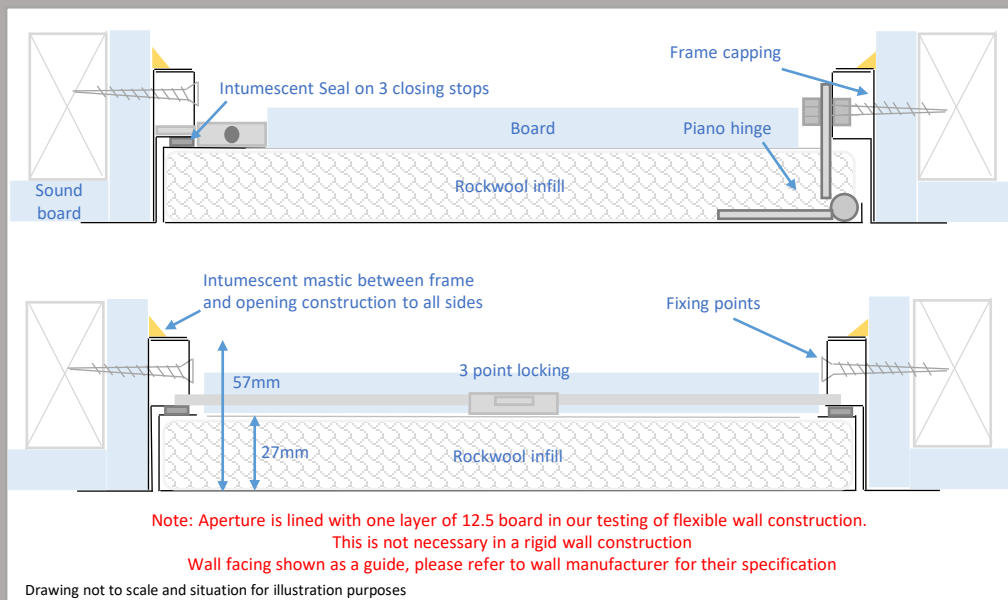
Frame capping

Intumescent Seal on 3 closing stops

Board

Piano hinge

Sound board

Rockwool infill

Intumescent mastic between frame and opening construction to all sides

Fixing points

57mm

3 point locking

27mm

Rockwool infill

Note: Aperture is lined with one layer of 12.5 board in our testing of flexible wall construction.
This is not necessary in a rigid wall construction
Wall facing shown as a guide, please refer to wall manufacturer for their specification

Drawing not to scale and situation for illustration purposes